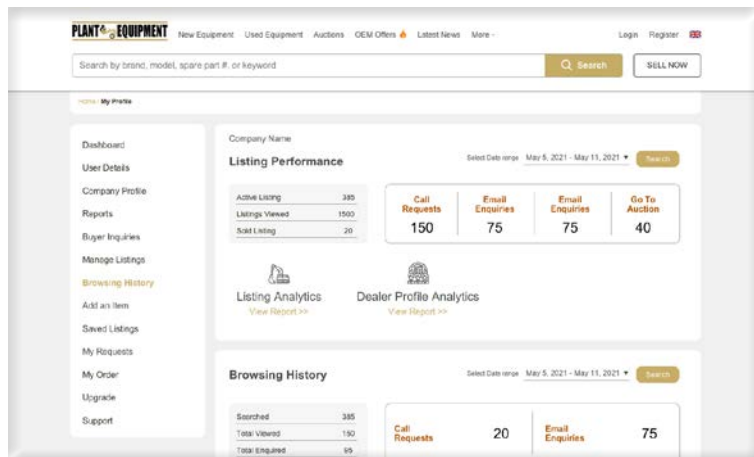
PLANT & EQUIPMENT New Equipment Used Equipment Auctions OEM Offers Latest News More

Login Register

Search by brand, model, spare part #, or keyword

Search

SELL NOW

Home / My Profile

Dashboard
User Details
Company Profile
Reports
Buyer Inquiries
Manage Listings
Browsing History
Add an Item
Saved Listings
My Requests
My Order
Upgrade
Support

Company Name

Listing Performance

Select Date range May 5, 2021 - May 11, 2021

Search

| Active Listing | 385 |
|---|---|
| Listings Viewed | 1500 |
| Sold Listing | 20 |

| Call Requests | Email Enquiries | Email Enquiries | Go To Auction |
|---|---|---|---|
| 150 | 75 | 75 | 40 |

Listing Analytics
View Report >>

Dealer Profile Analytics
View Report >>

Browsing History

Select Date range May 5, 2021 - May 11, 2021

Search

| Searched | 385 |
|---|---|
| Total Viewed | 150 |
| Total Enquired | 95 |

Call Requests 20

Email Enquiries 75